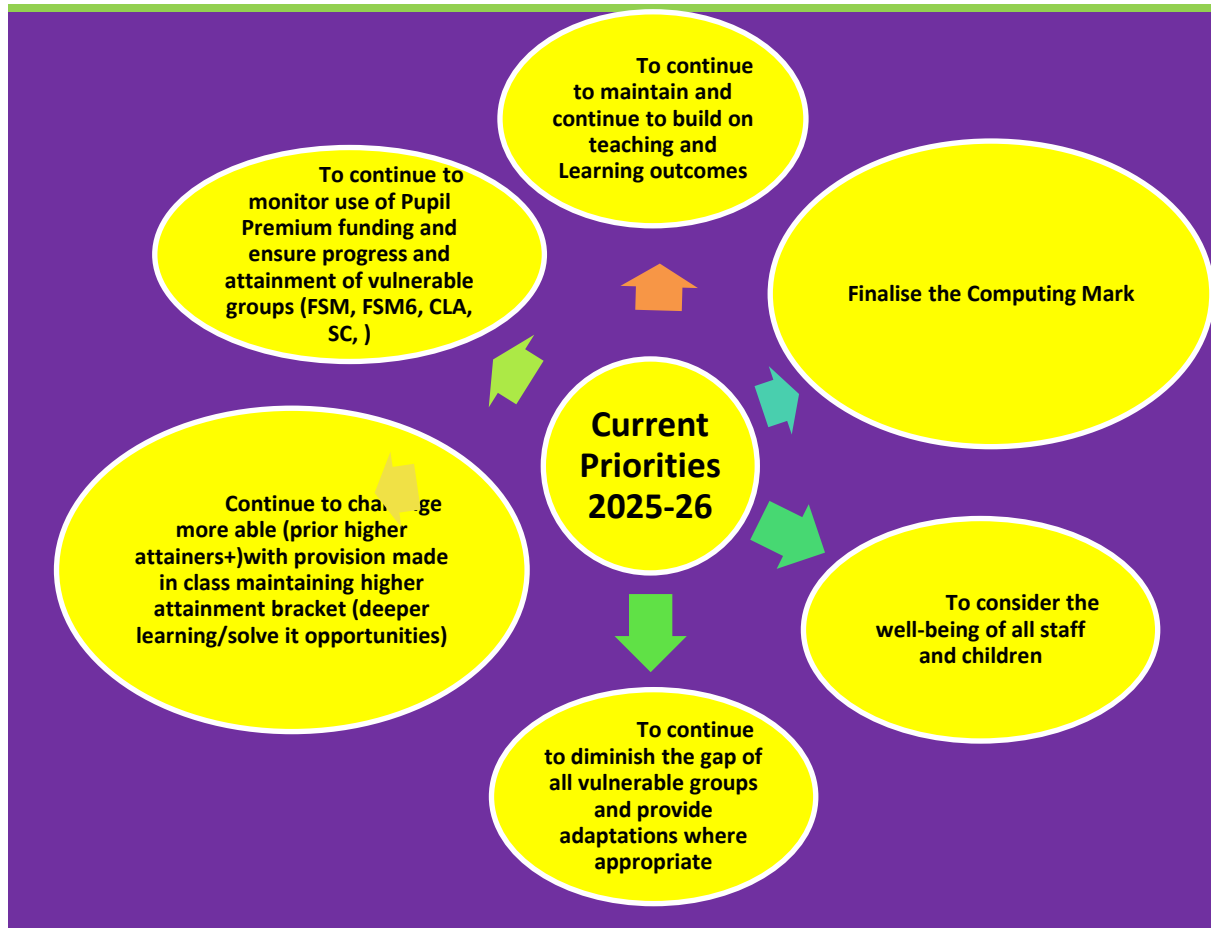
To continue to maintain and continue to build on teaching and Learning outcomes

To continue to monitor use of Pupil Premium funding and ensure progress and attainment of vulnerable groups (FSM, FSM6, CLA, SC, )

Finalise the Computing Mark

Current Priorities 2025-26

Continue to challenge more able (prior higher attainers+)with provision made in class maintaining higher attainment bracket (deeper learning/solve it opportunities)

To consider the well-being of all staff and children

To continue to diminish the gap of all vulnerable groups and provide adaptations where appropriate